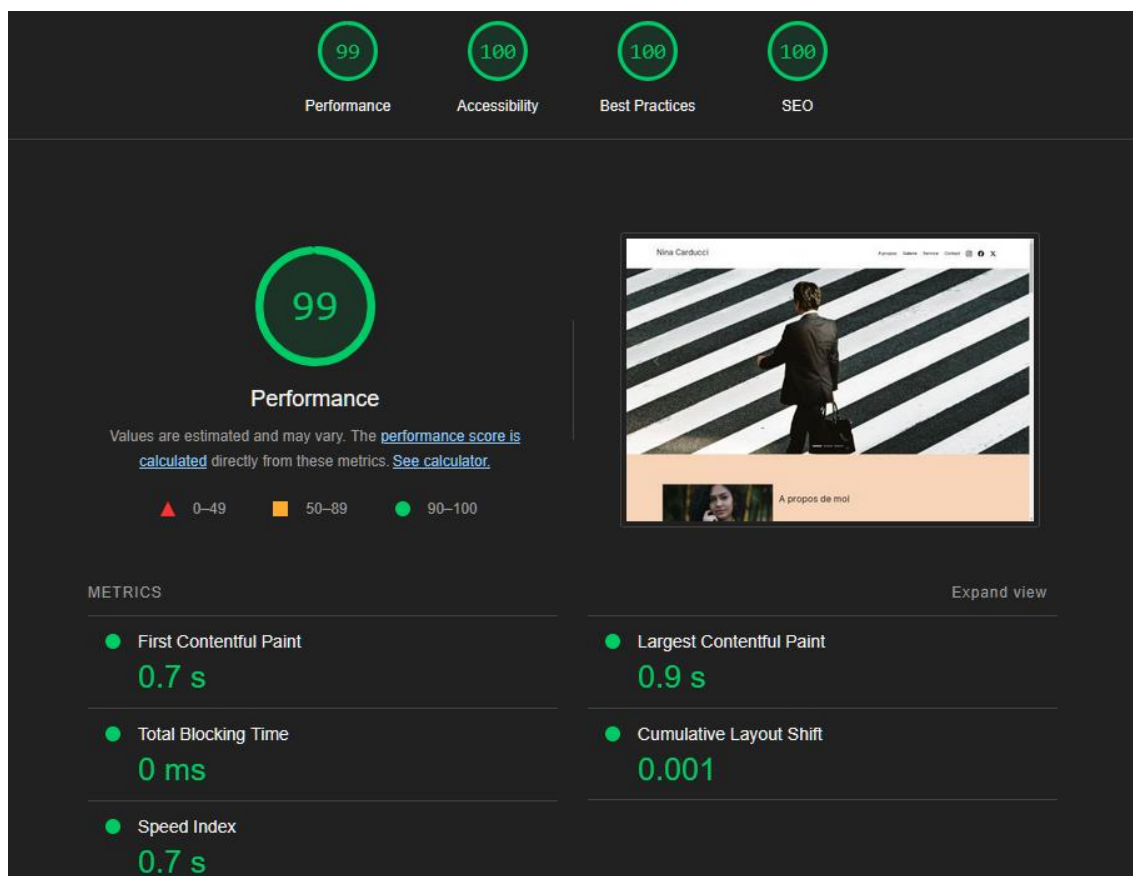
99
Performance

100
Accessibility

100
Best Practices

100
SEO

99

Performance

Values are estimated and may vary. The performance score is calculated directly from these metrics. See calculator.

0–49 50–89 90–100

Nina Carducci

A propos Galerie Service Contact

A propos de moi

METRICS

Expand view

First Contentful Paint
0.7 s

Largest Contentful Paint
0.9 s

Total Blocking Time
0 ms

Cumulative Layout Shift
0.001

Speed Index
0.7 s